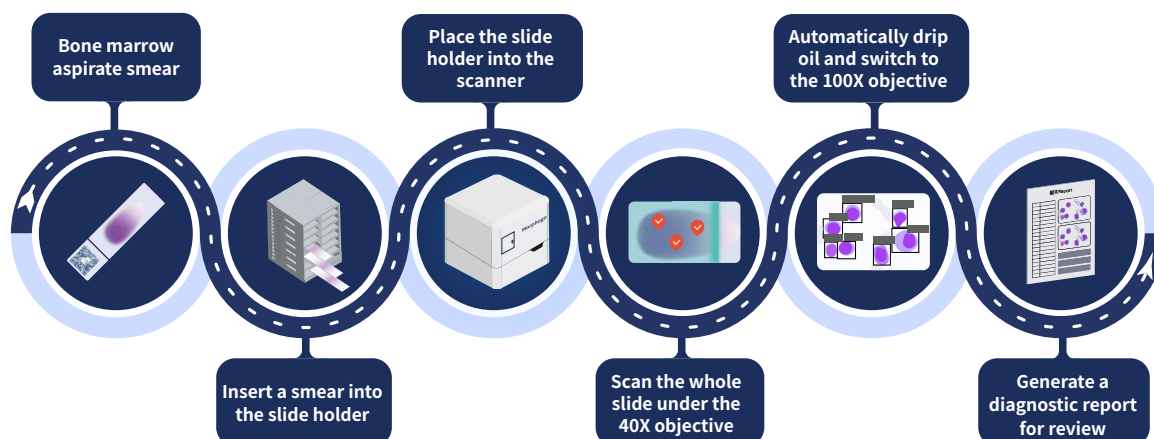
Bone marrow aspirate smear

Insert a smear into the slide holder

Place the slide holder into the scanner

Morphogo

Scan the whole slide under the 40X objective

Automatically drip oil and switch to the 100X objective

Generate a diagnostic report for review

Report